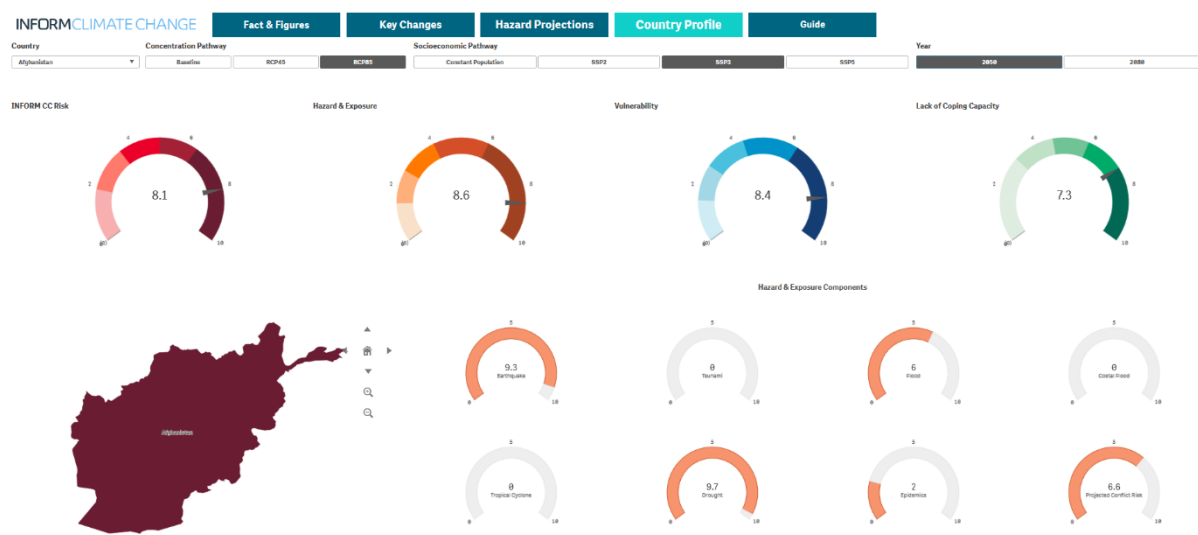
INFORM CLIMATE CHANGE

Fact & Figures
Key Changes
Hazard Projections
Country Profile
Guide

Country
Afghanistan

Concentration Pathway
Baseline
RCP45
RCP85

Socioeconomic Pathway
Constant Population
SSP2
SSP3
SSP5

Year
2050
2080

INFORM CC Risk
2
4
6
8
10
0
8.1

Hazard & Exposure
2
4
6
8
10
0
8.6

Vulnerability
2
4
6
8
10
0
8.4

Lack of Coping Capacity
2
4
6
8
10
0
7.3

Afghanistan

Hazard & Exposure Components

5
9.3
Earthquake
0
10

5
0
Tsunami
0
10

5
6
Flood
0
10

5
0
Costal Flood
0
10

5
0
Tropical Cyclone
0
10

5
9.7
Drought
0
10

5
2
Epidemics
0
10

5
6.6
Projected Conflict Risk
0
10